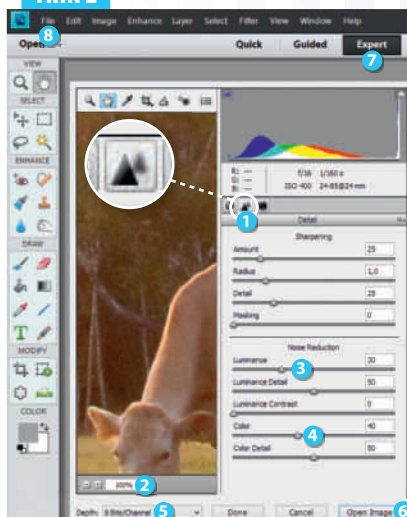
File Edit Image Enhance Layer Select Filter View Window Help
8
Open
Quick Guided Expert
7
VIEW
SELECT
ENHANCE
DRAW
T
MODIFY
COLOR
R: ---
G: ---
B: ---
f/16 1/160 s
ISO 400 24-85@24 mm
1
Detail
Sharpening
Amount 25
Radius 1,0
Detail 25
Masking 0
Noise Reduction
3
Luminance 30
Luminance Detail 50
Luminance Contrast 0
4
Color 40
Color Detail 50
100%
2
Depth: 8 Bits/Channel
5
Done
Cancel
Open Image
6